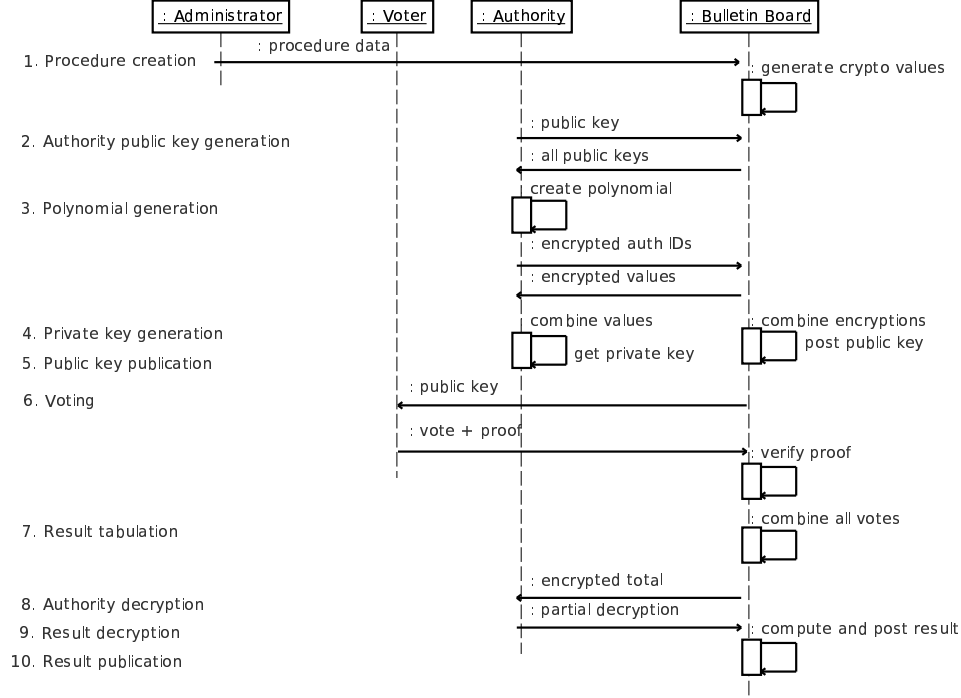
: Administrator
: Voter
: Authority
: Bulletin Board

1. Procedure creation
: procedure data
: generate crypto values

2. Authority public key generation
: public key
: all public keys

3. Polynomial generation
create polynomial
: encrypted auth IDs
: encrypted values

4. Private key generation
5. Public key publication
combine values
get private key
: combine encryptions
post public key

6. Voting
: public key
: vote + proof
: verify proof

7. Result tabulation
: combine all votes

8. Authority decryption
9. Result decryption
10. Result publication
: encrypted total
: partial decryption
: compute and post result